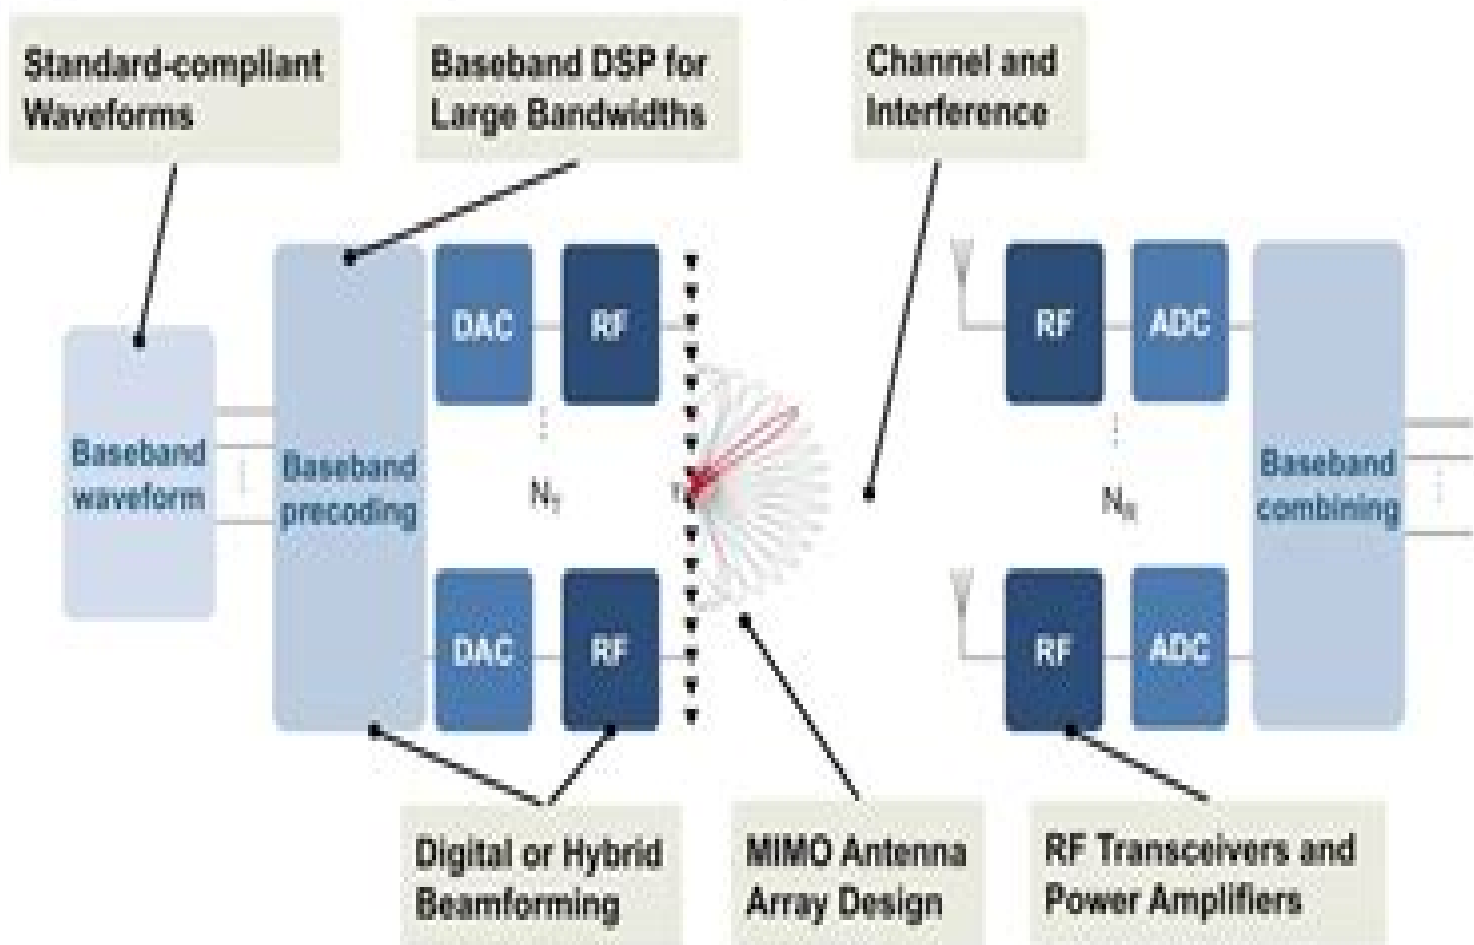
Standard-compliant Waveforms

Baseband DSP for Large Bandwidths

Channel and Interference

Baseband waveform

Baseband precoding

DAC

RF

$N_T$

$N_R$

DAC

RF

RF

ADC

RF

ADC

Baseband combining

Digital or Hybrid Beamforming

MIMO Antenna Array Design

RF Transceivers and Power Amplifiers